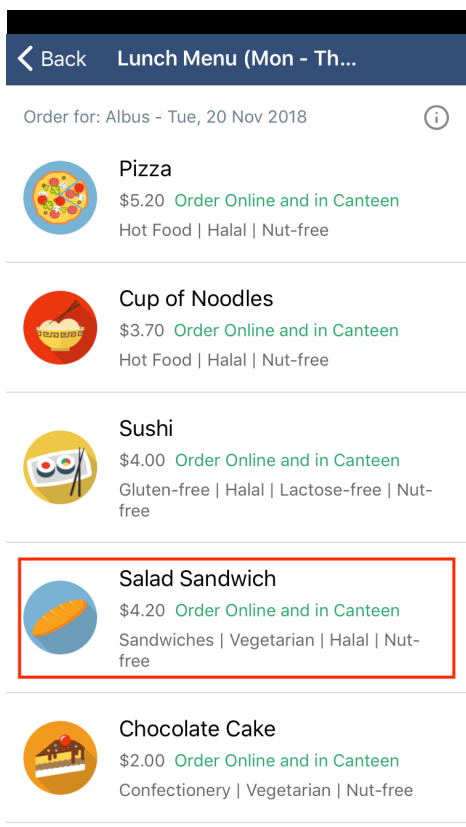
Back Lunch Menu (Mon - Th...

Order for: Albus - Tue, 20 Nov 2018

Pizza
$5.20 Order Online and in Canteen
Hot Food | Halal | Nut-free

Cup of Noodles
$3.70 Order Online and in Canteen
Hot Food | Halal | Nut-free

Sushi
$4.00 Order Online and in Canteen
Gluten-free | Halal | Lactose-free | Nut-free

Salad Sandwich
$4.20 Order Online and in Canteen
Sandwiches | Vegetarian | Halal | Nut-free

Chocolate Cake
$2.00 Order Online and in Canteen
Confectionery | Vegetarian | Nut-free